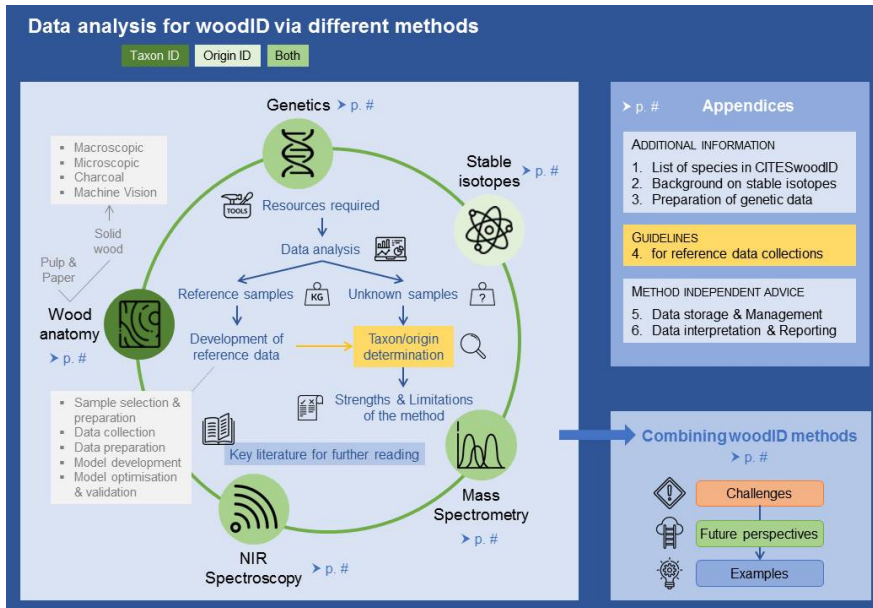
Data analysis for woodID via different methods

Taxon ID Origin ID Both

Genetics ➤ p. #

Stable isotopes ➤ p. #

- Macroscopic
- Microscopic
- Charcoal
- Machine Vision

Solid wood

Pulp & Paper

TOOLS

Resources required

Data analysis

Reference samples

KG

Unknown samples

?

Wood anatomy

➤ p. #

Development of reference data

Taxon/origin determination

Strengths & Limitations of the method

- Sample selection & preparation
- Data collection
- Data preparation
- Model development
- Model optimisation & validation

Key literature for further reading

Mass Spectrometry

➤ p. #

NIR Spectroscopy

➤ p. #

➤ p. # Appendices

ADDITIONAL INFORMATION
1. List of species in CITESwoodID
2. Background on stable isotopes
3. Preparation of genetic data

GUIDELINES
4. for reference data collections

METHOD INDEPENDENT ADVICE
5. Data storage & Management
6. Data interpretation & Reporting

Combining woodID methods
➤ p. #

Challenges

Future perspectives

Examples